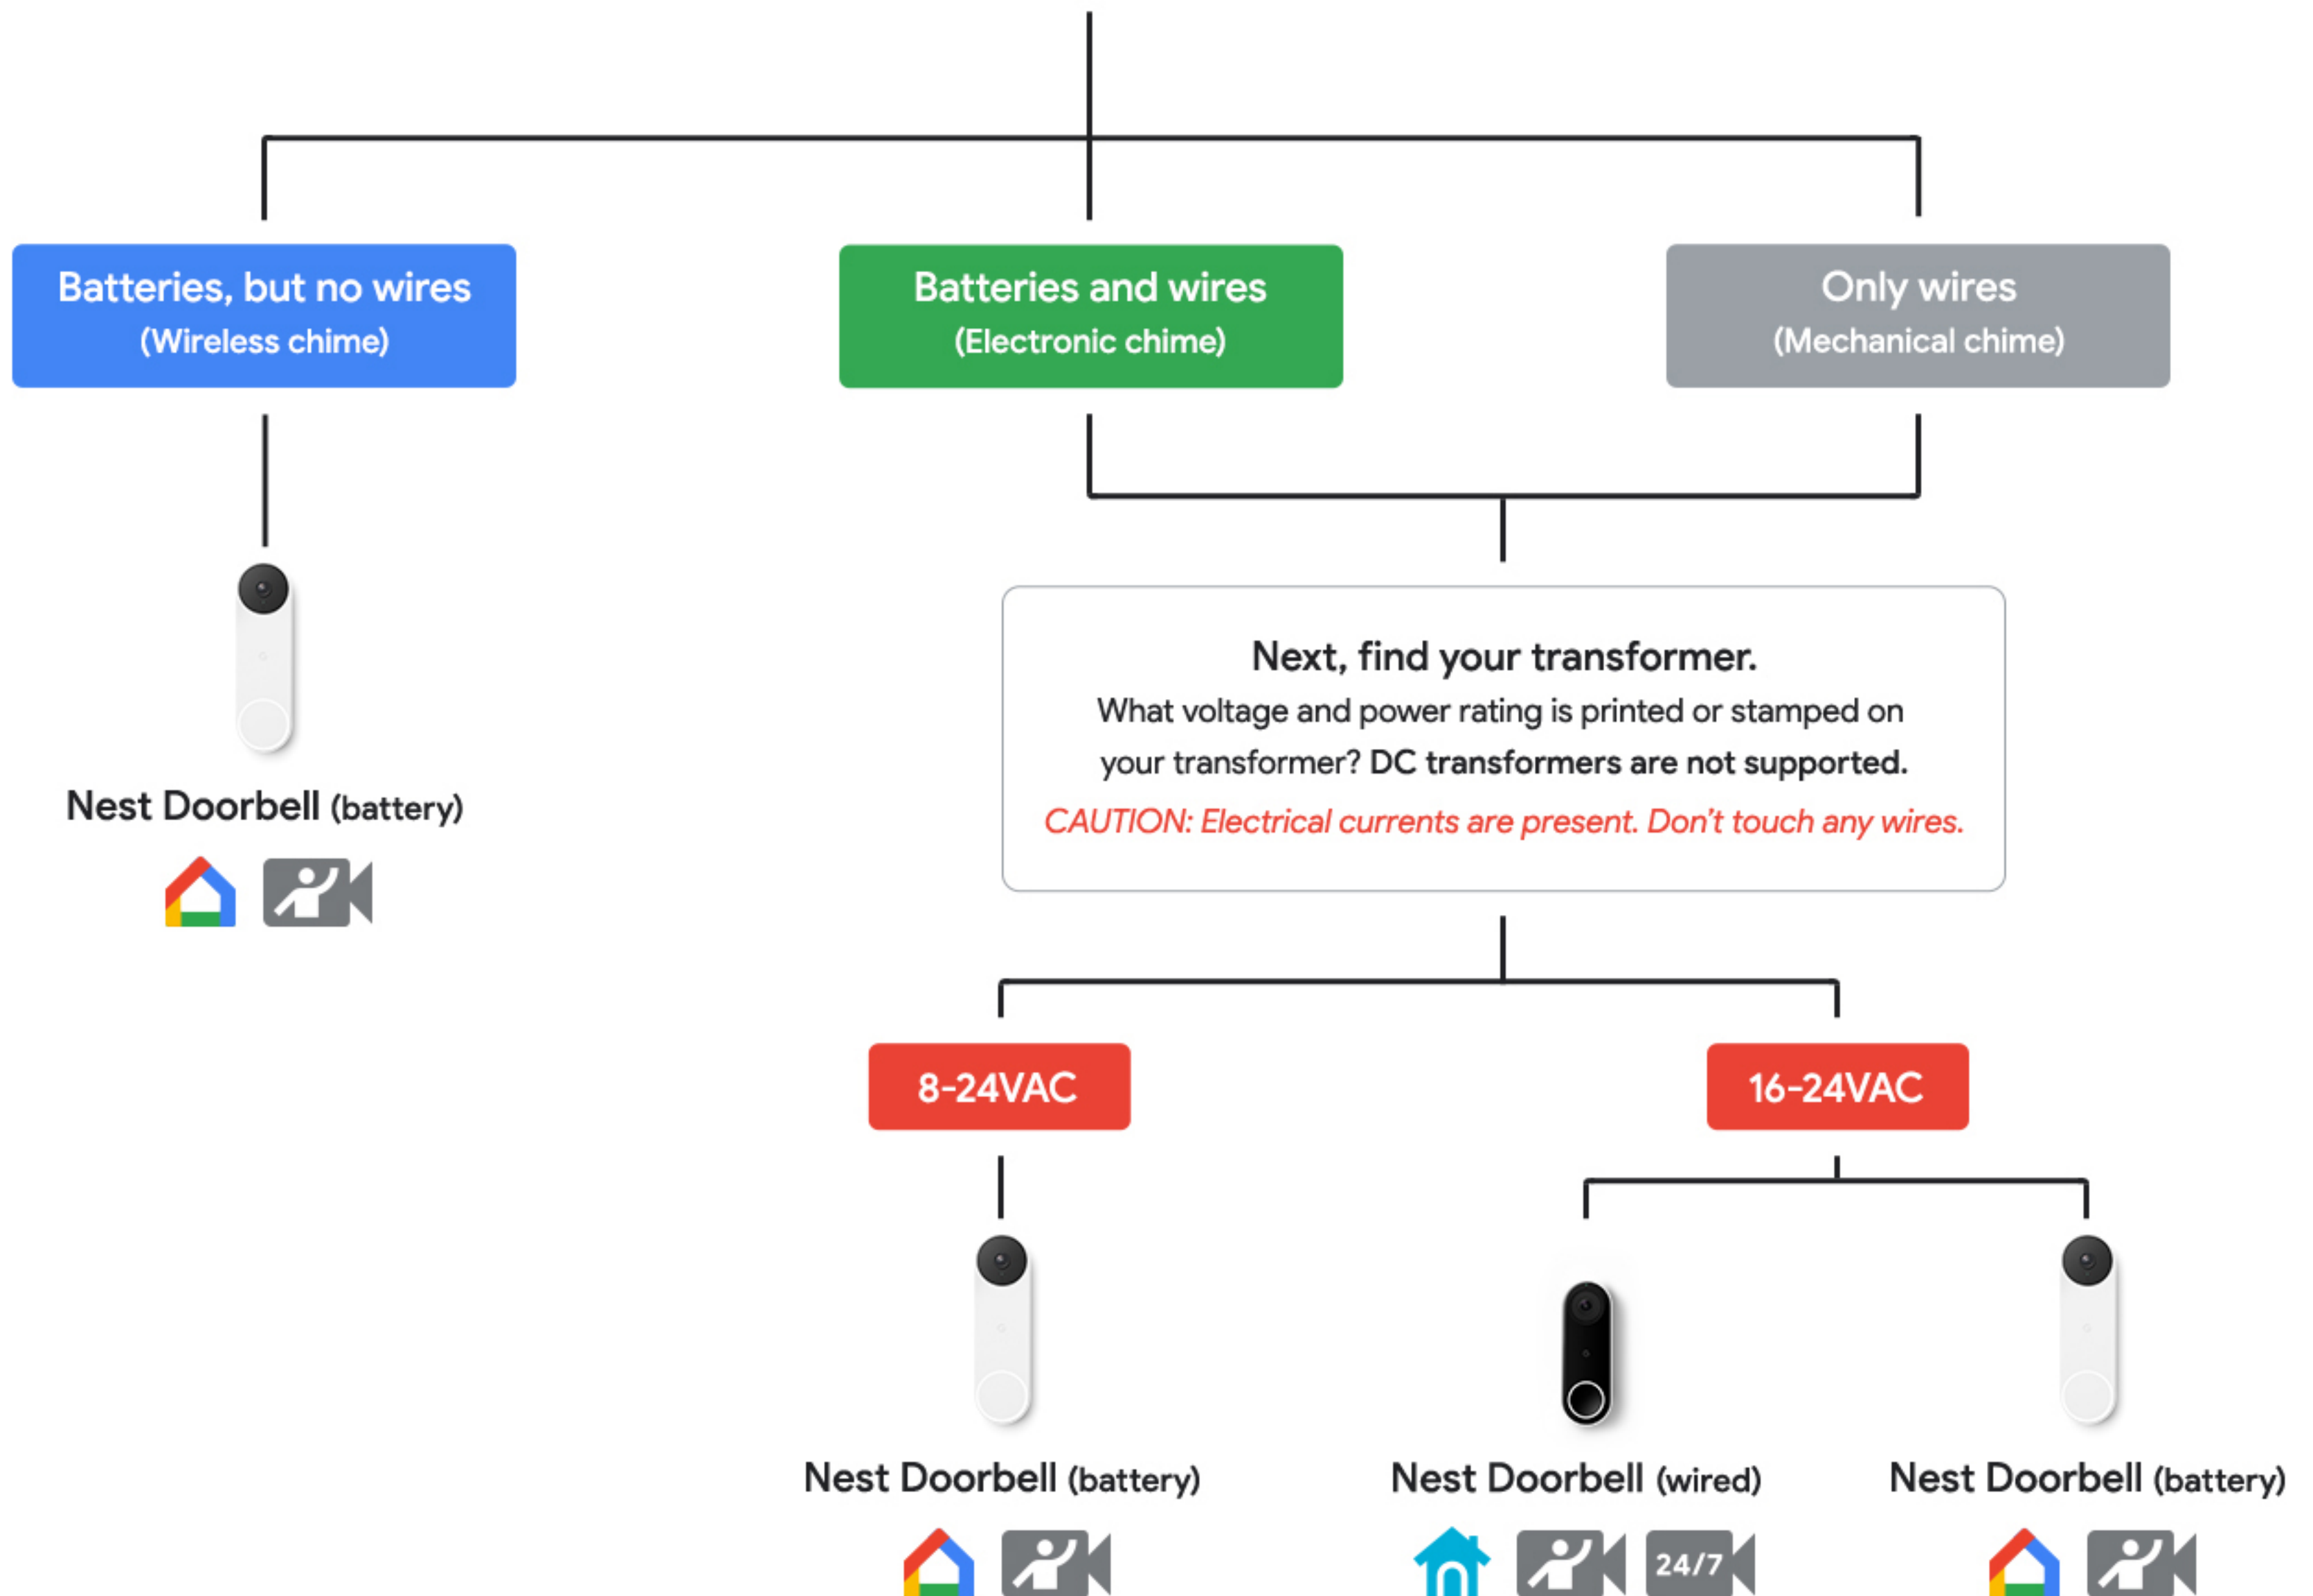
Batteries, but no wires
(Wireless chime)

Batteries and wires
(Electronic chime)

Only wires
(Mechanical chime)

Nest Doorbell (battery)

Next, find your transformer.
What voltage and power rating is printed or stamped on your transformer? DC transformers are not supported.
CAUTION: Electrical currents are present. Don't touch any wires.

8-24VAC

16-24VAC

Nest Doorbell (battery)

Nest Doorbell (wired)

24/7

Nest Doorbell (battery)